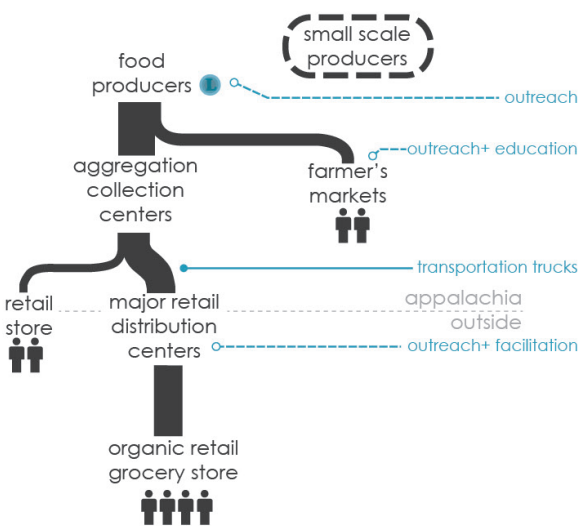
small scale producers

food producers L

outreach

aggregation collection centers

outreach+ education

farmer's markets

transportation trucks

retail store

major retail distribution centers

appalachia

outside

outreach+ facilitation

organic retail grocery store